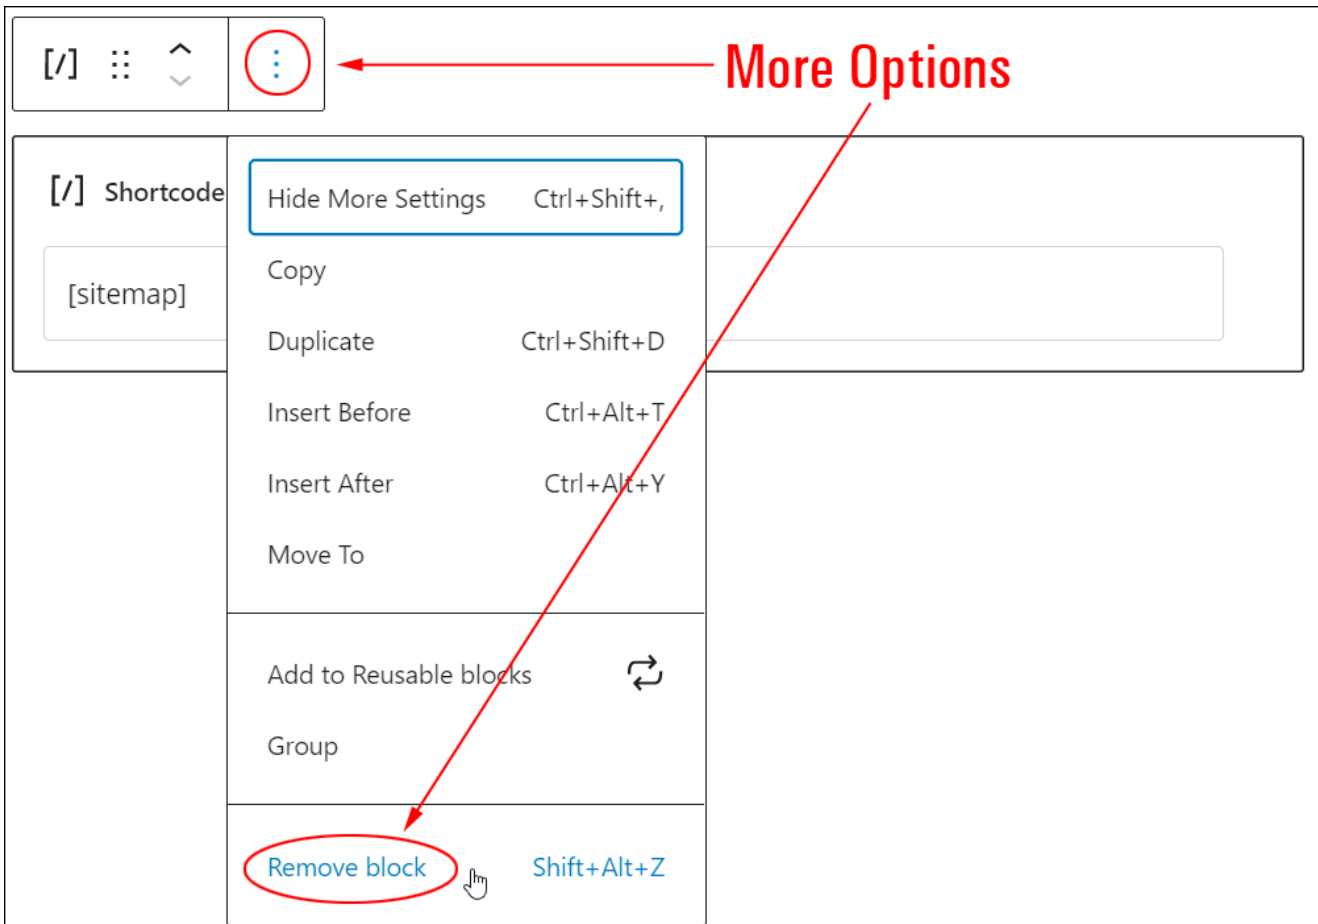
[/]

More Options

[/] Shortcode

[sitemap]

Hide More Settings Ctrl+Shift+,

Copy

Duplicate Ctrl+Shift+D

Insert Before Ctrl+Alt+T

Insert After Ctrl+Alt+Y

Move To

Add to Reusable blocks

Group

Remove block Shift+Alt+Z